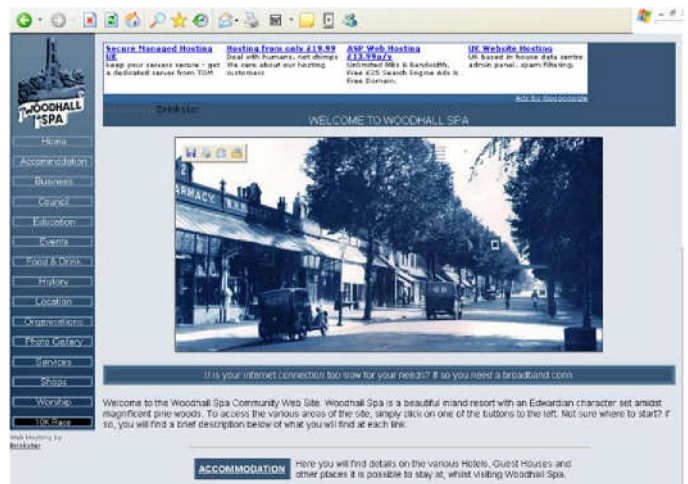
WOODHALL SPA

Secure Managed Hosting UK
Keep your servers secure - get a dedicated server from TDM

Hosting from only £19.99
Deal with humans, not chimps. We care about our hosting customers

ASP Web Hosting £13.99p/y
Unlimited MBs & Bandwidth. Free £25 Search Engine Ads & Free Domain.

UK Website Hosting
UK based in house data centre admin panel, spam filtering.

Ads by Google

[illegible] Brinkster

WELCOME TO WOODHALL SPA

Home
Accommodation
Business
Council
Education
Events
Food & Drink
History
Location
Organisations
Photo Gallery
Services
Shops
Worship
UK Place

Web Hosting by
Brinkster

ARMACY

If is your internet connection too slow for your needs? If so you need a broadband conn

Welcome to the Woodhall Spa Community Web Site. Woodhall Spa is a beautiful inland resort with an Edwardian character set amidst magnificent pine woods. To access the various areas of the site, simply click on one of the buttons to the left. Not sure where to start? If so, you will find a brief description below of what you will find at each link.

ACCOMMODATION

Here you will find details on the various Hotels, Guest Houses and other places it is possible to stay at, whilst visiting Woodhall Spa.